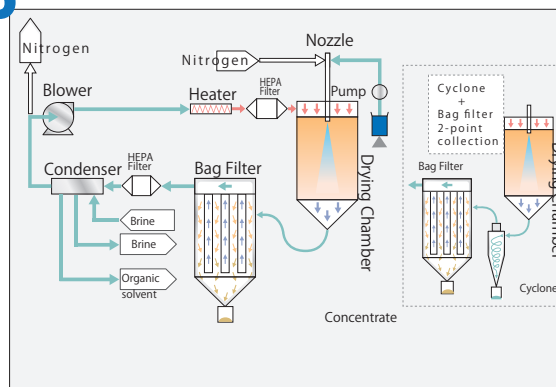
Nitrogen

Nitrogen

Nozzle

Blower

Heater

HEPA Filter

Pump

Drying Chamber

Condenser

HEPA Filter

Bag Filter

Brine

Brine

Organic solvent

Cyclone + Bag filter 2-point collection

Bag Filter

Drying Chamber

Cyclone

Concentrate